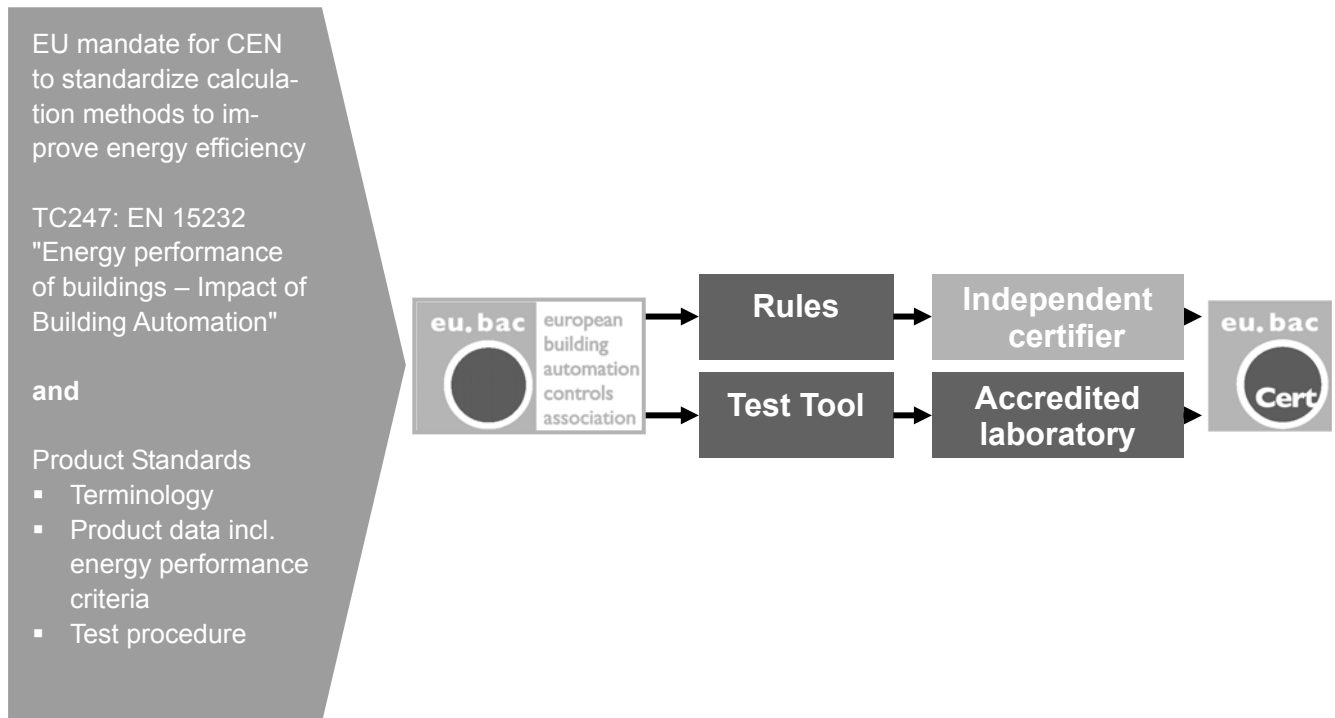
EU mandate for CEN to standardize calculation methods to improve energy efficiency

TC247: EN 15232 "Energy performance of buildings – Impact of Building Automation"

**and**

Product Standards
- Terminology
- Product data incl. energy performance criteria
- Test procedure

eu.bac european building automation controls association

Rules

Independent certifier

Test Tool

Accredited laboratory

eu.bac Cert